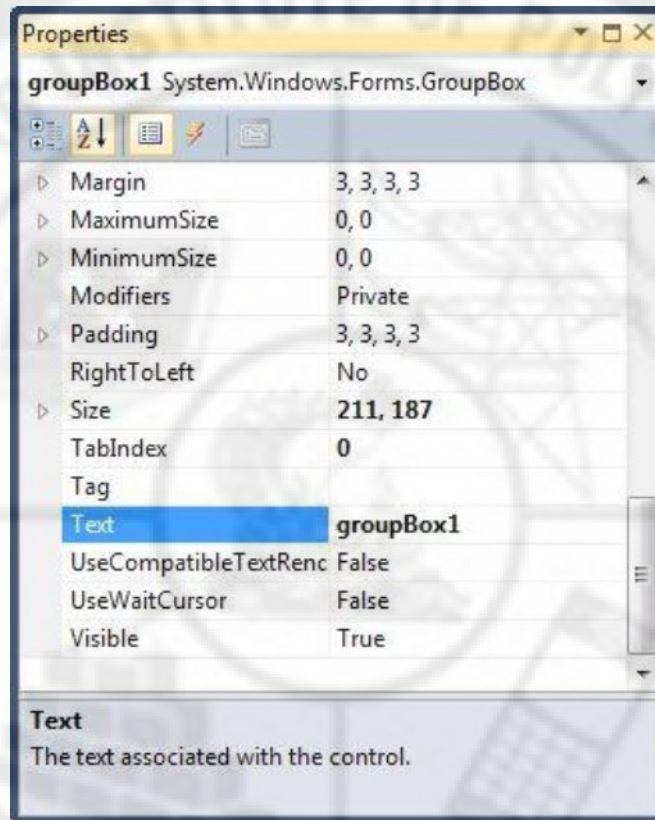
Properties

groupBox1 System.Windows.Forms.GroupBox

| | |
|---|---|
| Margin | 3, 3, 3, 3 |
| MaximumSize | 0, 0 |
| MinimumSize | 0, 0 |
| Modifiers | Private |
| Padding | 3, 3, 3, 3 |
| RightToLeft | No |
| Size | 211, 187 |
| TabIndex | 0 |
| Tag | |
| Text | groupBox1 |
| UseCompatibleTextRenc | False |
| UseWaitCursor | False |
| Visible | True |

Text
The text associated with the control.